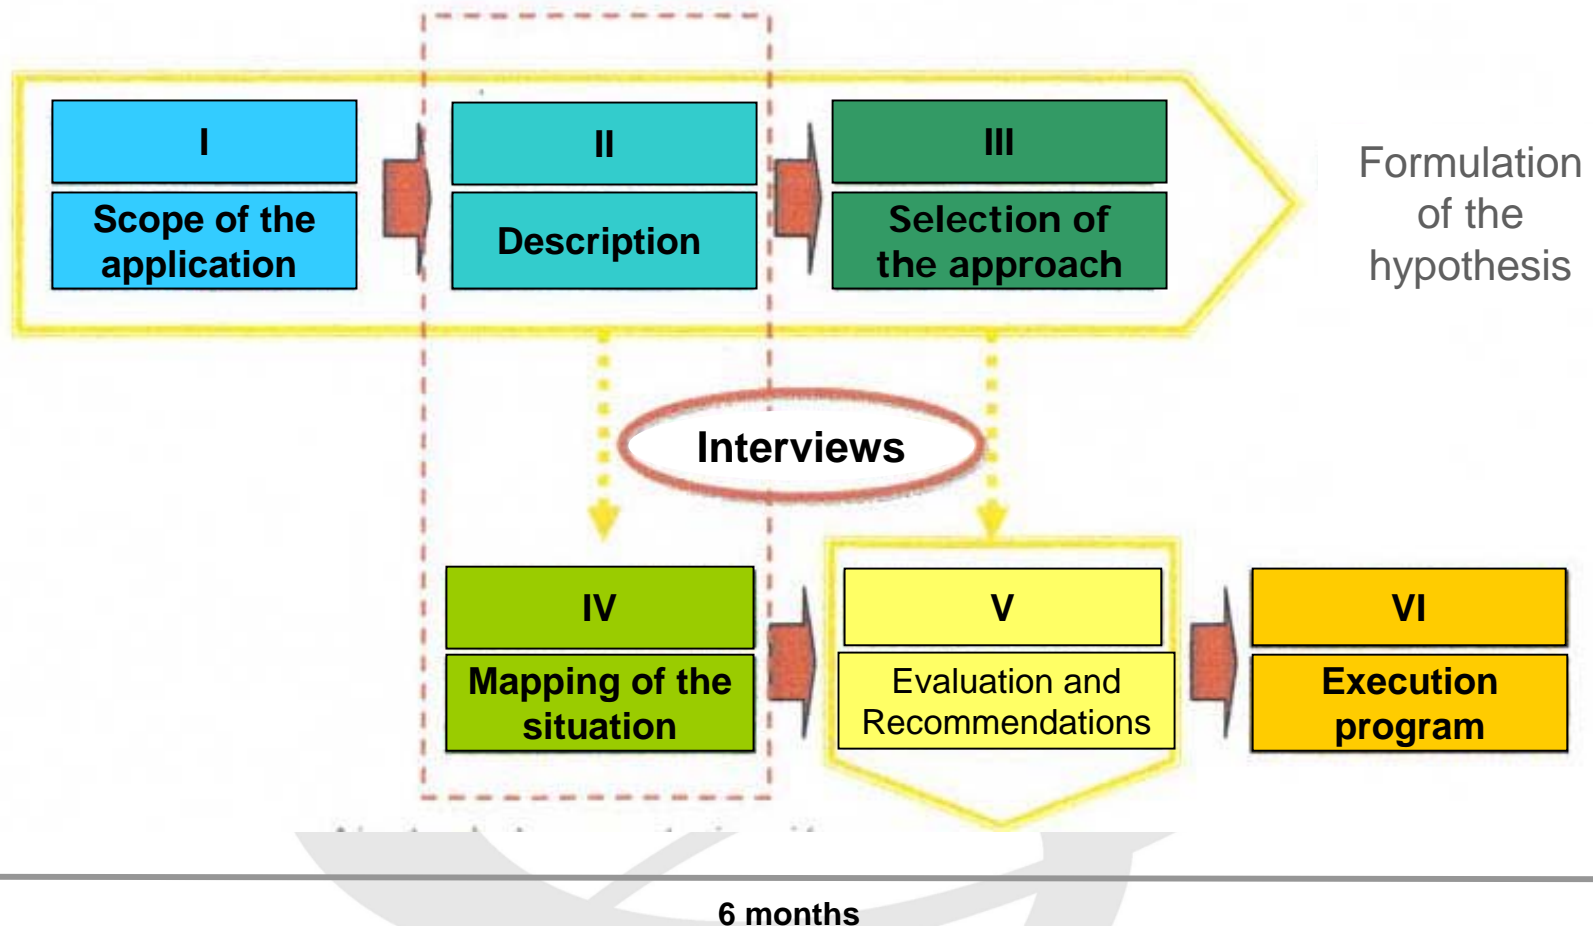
I

Scope of the application

II

Description

III

Selection of the approach

Formulation of the hypothesis

Interviews

IV

Mapping of the situation

V

Evaluation and Recommendations

VI

Execution program

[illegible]

6 months